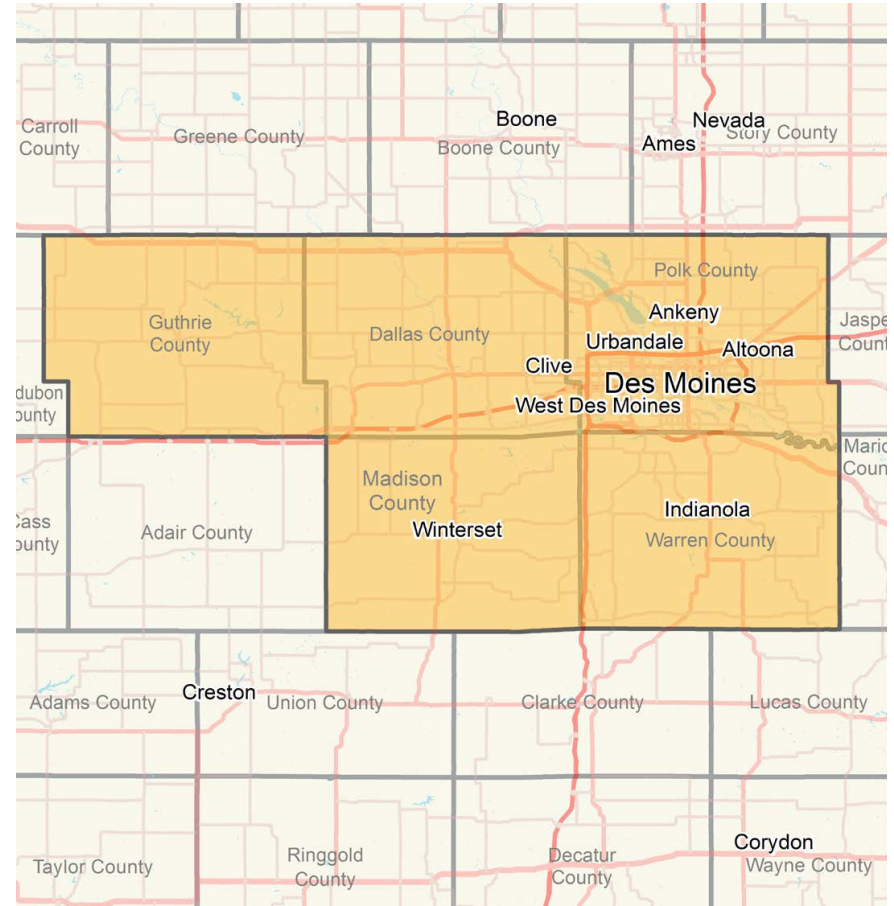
Carroll County
Greene County
Boone
Boone County
Nevada
Ames
Story County
Polk County
Guthrie County
Dallas County
Ankeny
Urbandale
Altoona
Jaspe Count
Clive
Des Moines
dubon ounty
West Des Moines
Mario Coun
Madison County
Winterset
Indianola
Warren County
Cass ounty
Adair County
Adams County
Creston
Union County
Clarke County
Lucas County
Corydon
Taylor County
Ringgold County
Decatur County
Wayne County